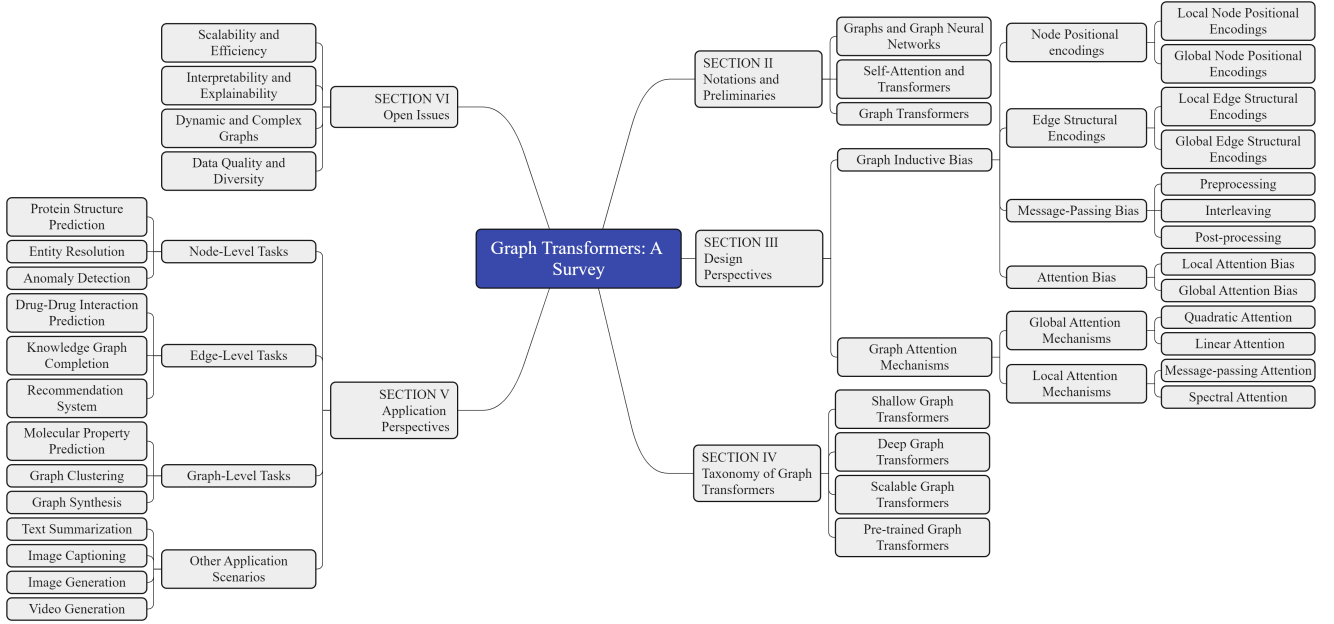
Graph Transformers: A Survey

SECTION II Notations and Preliminaries

Graphs and Graph Neural Networks

Self-Attention and Transformers

Graph Transformers

SECTION III Design Perspectives

Graph Inductive Bias

Node Positional encodings

Local Node Positional Encodings

Global Node Positional Encodings

Edge Structural Encodings

Local Edge Structural Encodings

Global Edge Structural Encodings

Message-Passing Bias

Preprocessing

Interleaving

Post-processing

Attention Bias

Local Attention Bias

Global Attention Bias

Graph Attention Mechanisms

Global Attention Mechanisms

Quadratic Attention

Linear Attention

Local Attention Mechanisms

Message-passing Attention

Spectral Attention

SECTION IV Taxonomy of Graph Transformers

Shallow Graph Transformers

Deep Graph Transformers

Scalable Graph Transformers

Pre-trained Graph Transformers

SECTION VI Open Issues

Scalability and Efficiency

Interpretability and Explainability

Dynamic and Complex Graphs

Data Quality and Diversity

SECTION V Application Perspectives

Node-Level Tasks

Protein Structure Prediction

Entity Resolution

Anomaly Detection

Edge-Level Tasks

Drug-Drug Interaction Prediction

Knowledge Graph Completion

Recommendation System

Graph-Level Tasks

Molecular Property Prediction

Graph Clustering

Graph Synthesis

Other Application Scenarios

Text Summarization

Image Captioning

Image Generation

Video Generation